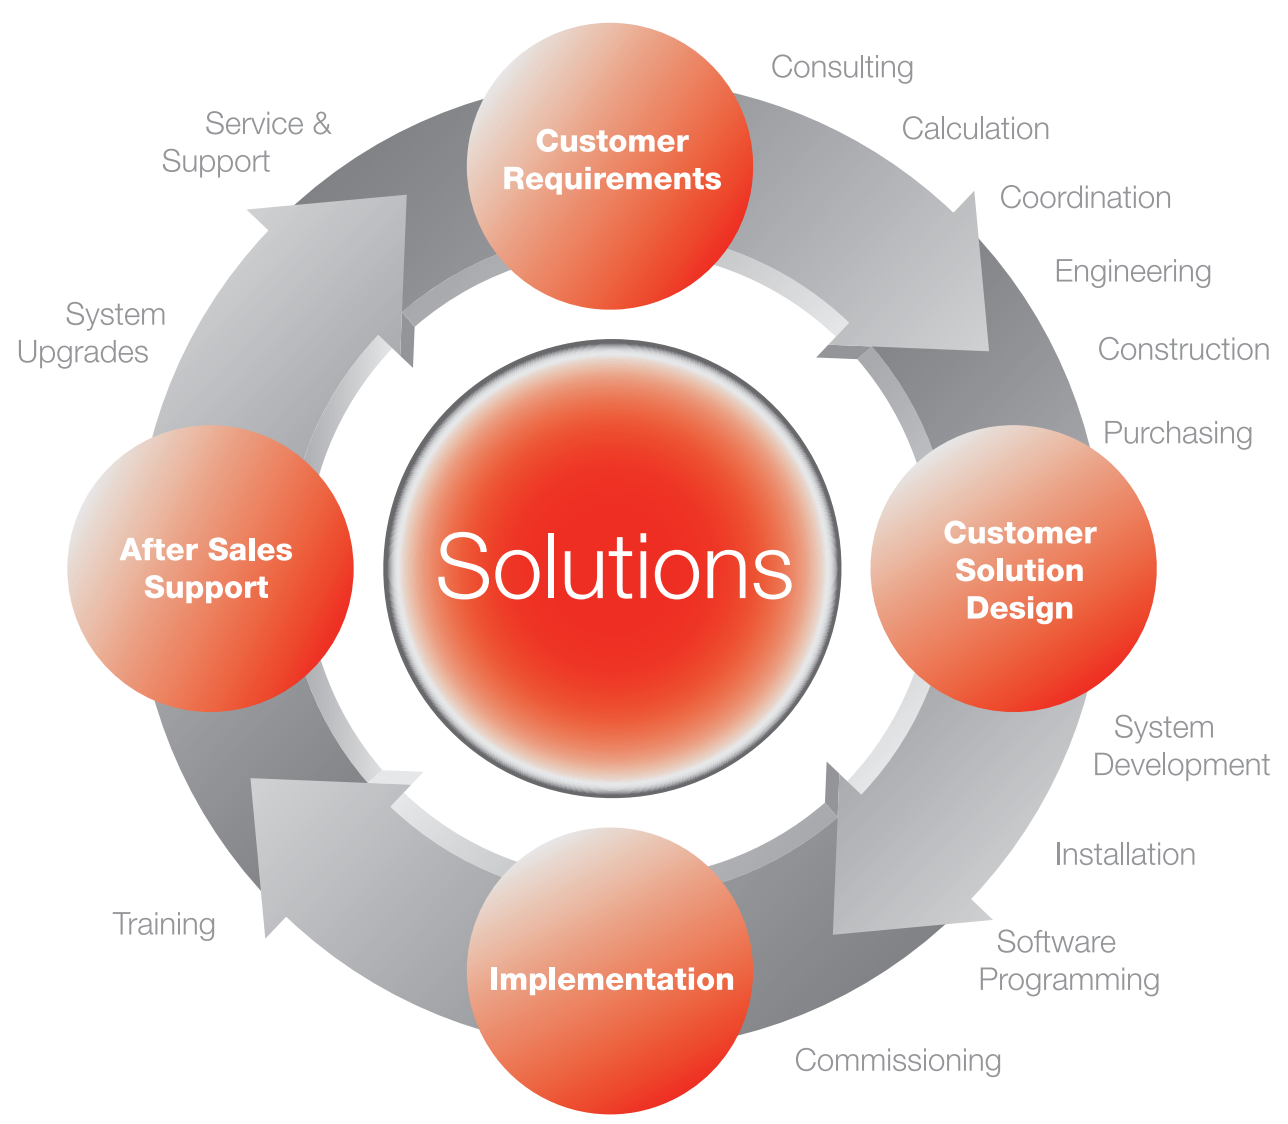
Customer Requirements

Consulting

Calculation

Coordination

Engineering

Construction

Purchasing

Customer Solution Design

System Development

Installation

Software Programming

Implementation

Commissioning

Training

After Sales Support

System Upgrades

Service & Support

Solutions